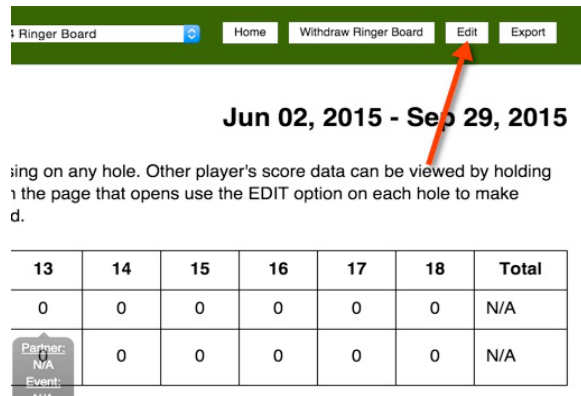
4 Ringer Board

Home | Withdraw Ringer Board | Edit | Export

Jun 02, 2015 - Sep 29, 2015

sing on any hole. Other player's score data can be viewed by holding n the page that opens use the EDIT option on each hole to make d.

| 13 | 14 | 15 | 16 | 17 | 18 | Total |
|---|---|---|---|---|---|---|
| 0 | 0 | 0 | 0 | 0 | 0 | N/A |
| 0 | 0 | 0 | 0 | 0 | 0 | N/A |

Partner: N/A Event: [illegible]